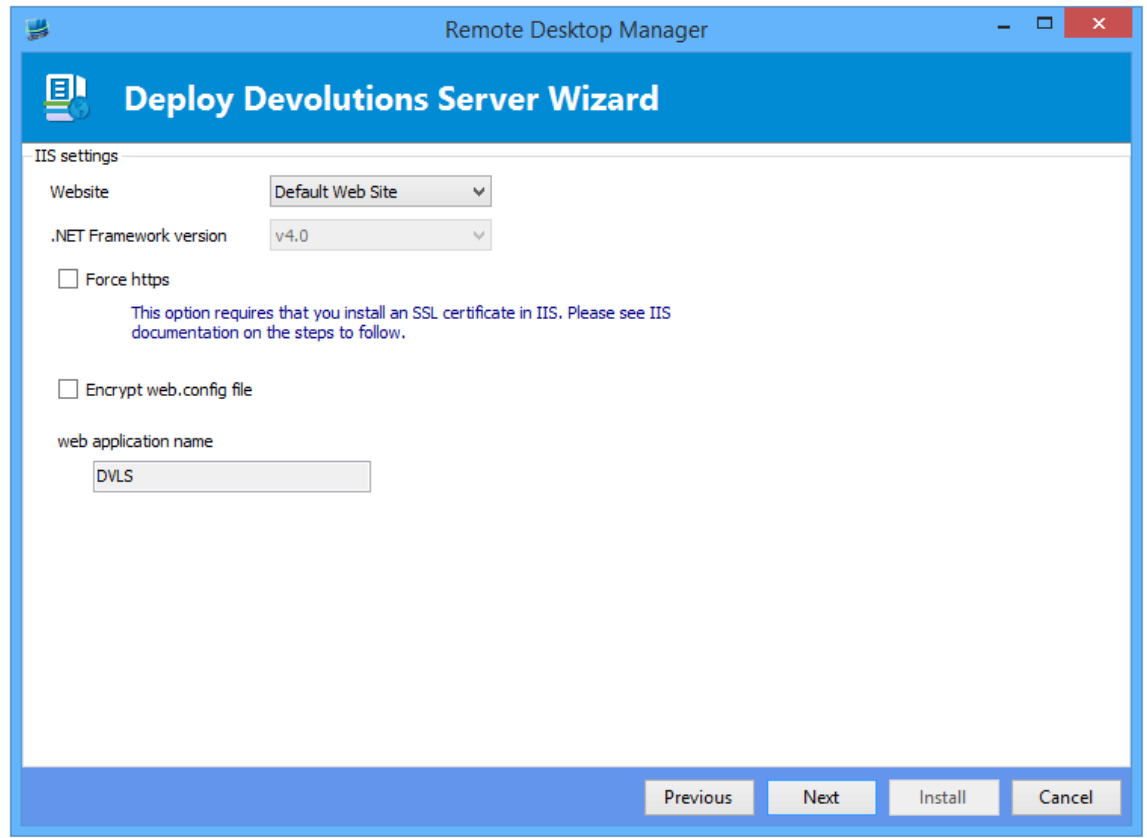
Remote Desktop Manager

Deploy Devolutions Server Wizard

IIS settings

Website
Default Web Site

.NET Framework version
v4.0

Force https

This option requires that you install an SSL certificate in IIS. Please see IIS documentation on the steps to follow.

Encrypt web.config file

web application name

DVLS

Previous
Next
Install
Cancel